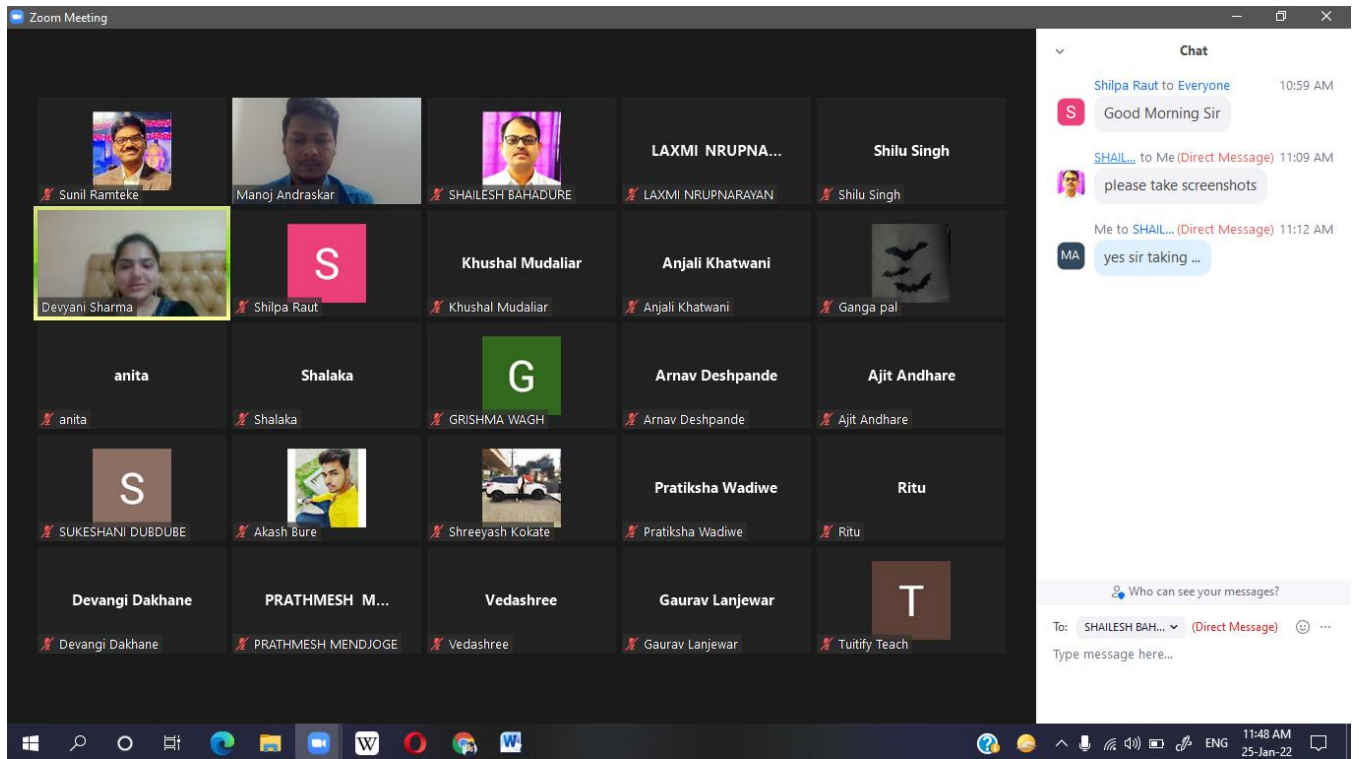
Zoom Meeting

Sunil Ramteke

Manoj Andraskar

SHAILESH BAHADURE

LAXMI NRUPNA...
LAXMI NRUPNARAYAN

Shilu Singh
Shilu Singh

Devyani Sharma

S
Shilpa Raut

Khushal Mudaliar
Khushal Mudaliar

Anjali Khatwani
Anjali Khatwani

Ganga pal

anita
anita

Shalaka
Shalaka

G
GRISHMA WAGH

Arnav Deshpande
Arnav Deshpande

Ajit Andhare
Ajit Andhare

S
SUKESHANI DUBDUBE

Akash Bure

Shreeyash Kokate

Pratiksha Wadiwe
Pratiksha Wadiwe

Ritu
Ritu

Devangi Dakhane
Devangi Dakhane

PRATHMESH M...
PRATHMESH MENDJOGE

Vedashree
Vedashree

Gaurav Lanjewar
Gaurav Lanjewar

T
Tuitify Teach

Chat

Shilpa Raut to Everyone 10:59 AM
S Good Morning Sir

SHAIL... to Me (Direct Message) 11:09 AM
please take screenshots

Me to SHAIL... (Direct Message) 11:12 AM
MA yes sir taking ...

Who can see your messages?

To: SHAILESH BAH... (Direct Message)

Type message here...

ENG 11:48 AM 25-Jan-22